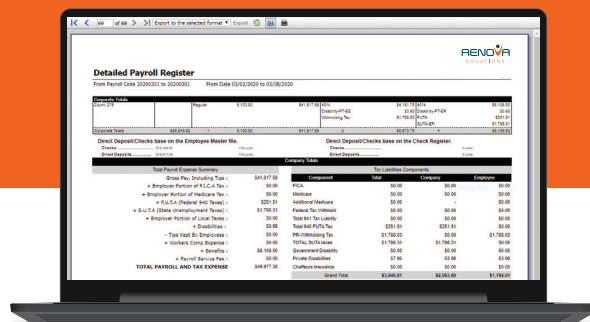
69 of 69 Export to the selected format Export

RENOVA SOLUTIONS

Detailed Payroll Register

From Payroll Code 20200301 to 20200301 From Date 03/02/2020 to 03/08/2020

Corporate Totals

Count: 378 Regular 5,100.00 $41,817.58 ADA $4,161.76 ADA $6,106.00
Disability-PT-EE $3.60 Disability-PT-ER $3.60
Withholding Tax $1,750.53 FUTA $251.61
SUTA-ER $1,750.01

Corporate Totals $55,840.62 1 5,100.00 $41,817.58 3 $5,873.75 4 $8,108.80

Direct Deposit/Checks base on the Employee Master file.
Checks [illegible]
Direct Deposits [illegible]

Direct Deposit/Checks base on the Check Register.
Checks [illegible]
Direct Deposits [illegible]

Company Totals

Total Payroll Expense Summary

Gross Pay, Including Tips : $41,817.58
+ Employer Portion of F.I.C.A Tax : $0.00
+ Employer Portion of Medicare Tax : $0.00
+ F.U.T.A (Federal 940 Taxes) : $251.51
+ S.U.T.A (State Unemployment Taxes) : $1,790.31
+ Employer Portion of Local Taxes : $0.00
+ Disabilities : $3.60
- Tips Kept By Employees : $0.00
+ Workers Comp Expense : $0.00
+ Benefits : $6,106.00
+ Payroll Service Fee : $0.00
TOTAL PAYROLL AND TAX EXPENSE $49,977.30

Tax Liabilities Components

| Component | Total | Company | Employee |
|---|---|---|---|
| FICA | $0.00 | $0.00 | $0.00 |
| Medicare | $0.00 | $0.00 | $0.00 |
| Additional Medicare | $0.00 | $0.00 | - |
| Federal Tax Withheld | $0.00 | $0.00 | $0.00 |
| Total 941 Tax Liability | $0.00 | $0.00 | $0.00 |
| Total 940 FUTA Tax | $251.51 | $251.51 | $0.00 |
| PR-Withholding Tax | $1,750.53 | $0.00 | $1,750.53 |
| TOTAL SUTA taxes | $1,790.31 | $1,790.31 | $0.00 |
| Government Disability | $0.00 | $0.00 | $0.00 |
| Private Disabilities | $7.96 | $3.96 | $3.96 |
| Chauffeurs Insurance | $0.00 | $0.00 | $0.00 |
| Grand Total | $3,046.01 | $2,063.80 | $1,782.01 |